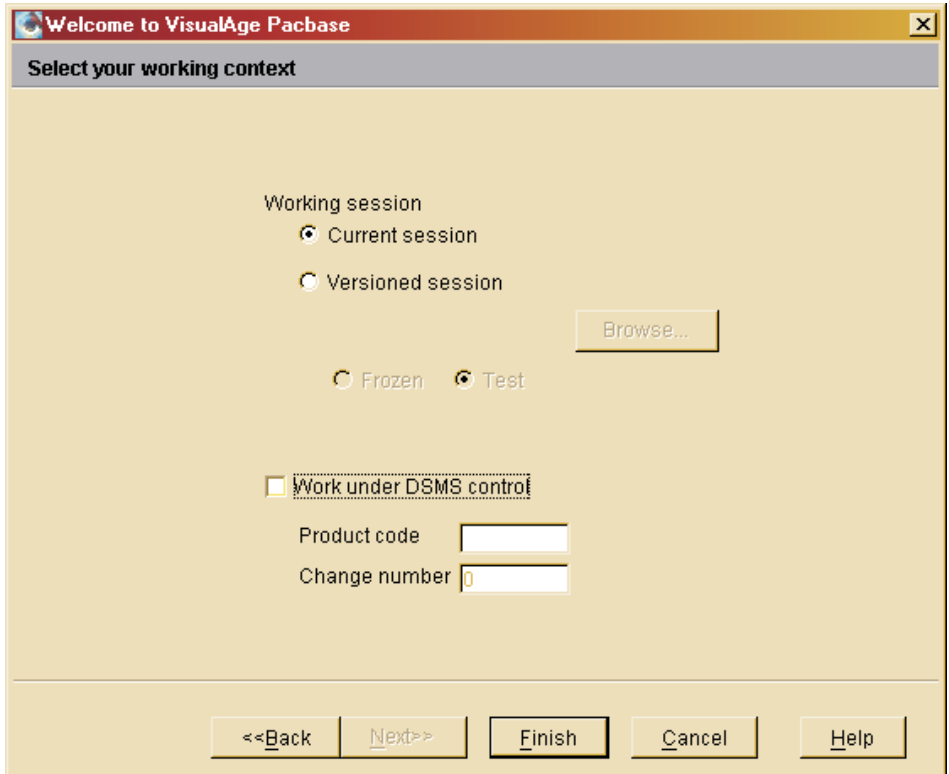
Welcome to VisualAge Pacbase

Select your working context

Working session

Current session

Versioned session

Browse...

Frozen Test

Work under DSMS control

Product code

Change number 0

<<Back Next>> Finish Cancel Help